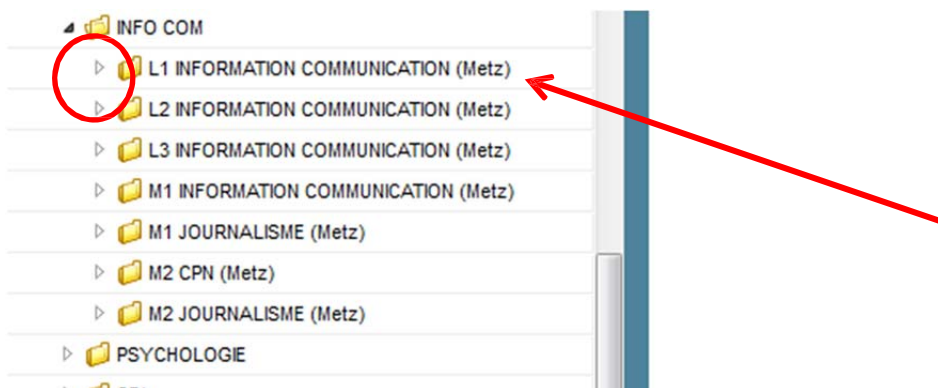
INFO COM
L1 INFORMATION COMMUNICATION (Metz)
L2 INFORMATION COMMUNICATION (Metz)
L3 INFORMATION COMMUNICATION (Metz)
M1 INFORMATION COMMUNICATION (Metz)
M1 JOURNALISME (Metz)
M2 CPN (Metz)
M2 JOURNALISME (Metz)
PSYCHOLOGIE